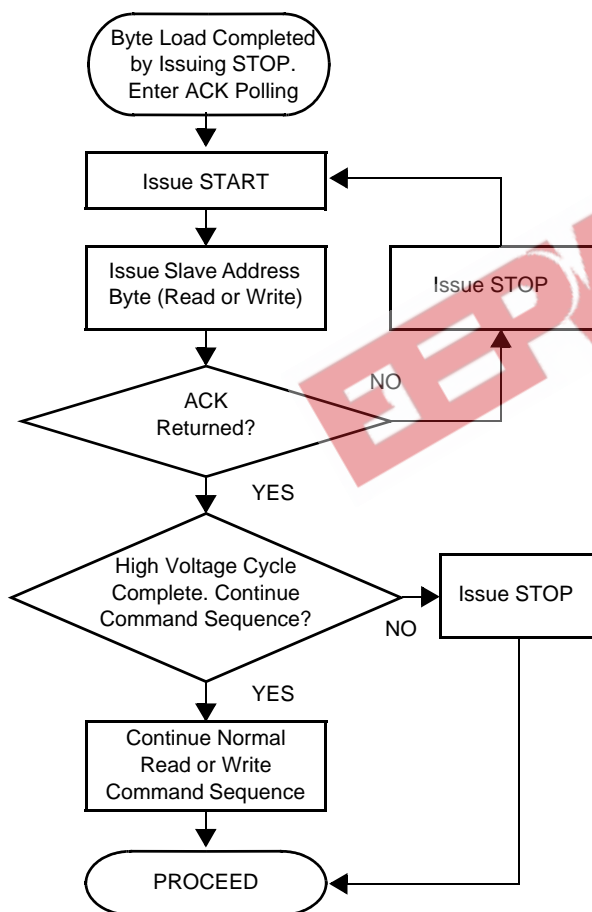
Byte Load Completed by Issuing STOP. Enter ACK Polling

Issue START

Issue Slave Address Byte (Read or Write)

Issue STOP

NO

ACK Returned?

YES

High Voltage Cycle Complete. Continue Command Sequence?

Issue STOP

NO

YES

Continue Normal Read or Write Command Sequence

PROCEED

EEPI